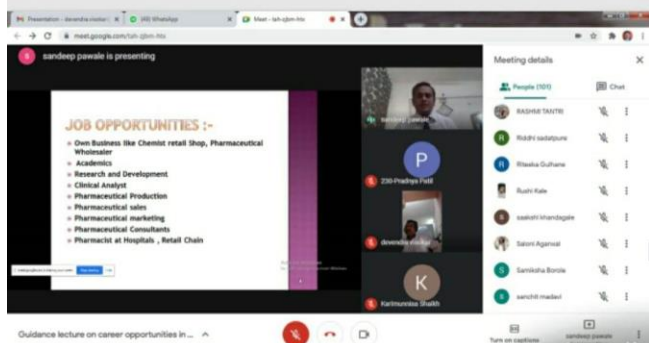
Presentation - devendra vissikar
(48) WhatsApp
Meet – tah-zjbm-htv
meet.google.com/tah-zjbm-htv

sandeep pawale is presenting

JOB OPPORTUNITIES :-
Own Business like Chemist retail Shop, Pharmaceutical Wholesaler
Academics
Research and Development
Clinical Analyst
Pharmaceutical Production
Pharmaceutical sales
Pharmaceutical marketing
Pharmaceutical Consultants
Pharmacist at Hospitals , Retail Chain

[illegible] Stop sharing Hide

sandeep pawale
P
230-Pradnya Patil
devendra vissikar
K
Karimunnisa Shaikh

Meeting details
People (101)
Chat
RASHMI TANTRI
Riddhi sadafpure
Riteeka Gulhane
Rushi Kale
saakshi khandagale
Saloni Agarwal
Samiksha Borole
sanchit madavi

Guidance lecture on career opportunities in ...
Turn on captions
sandeep pawale